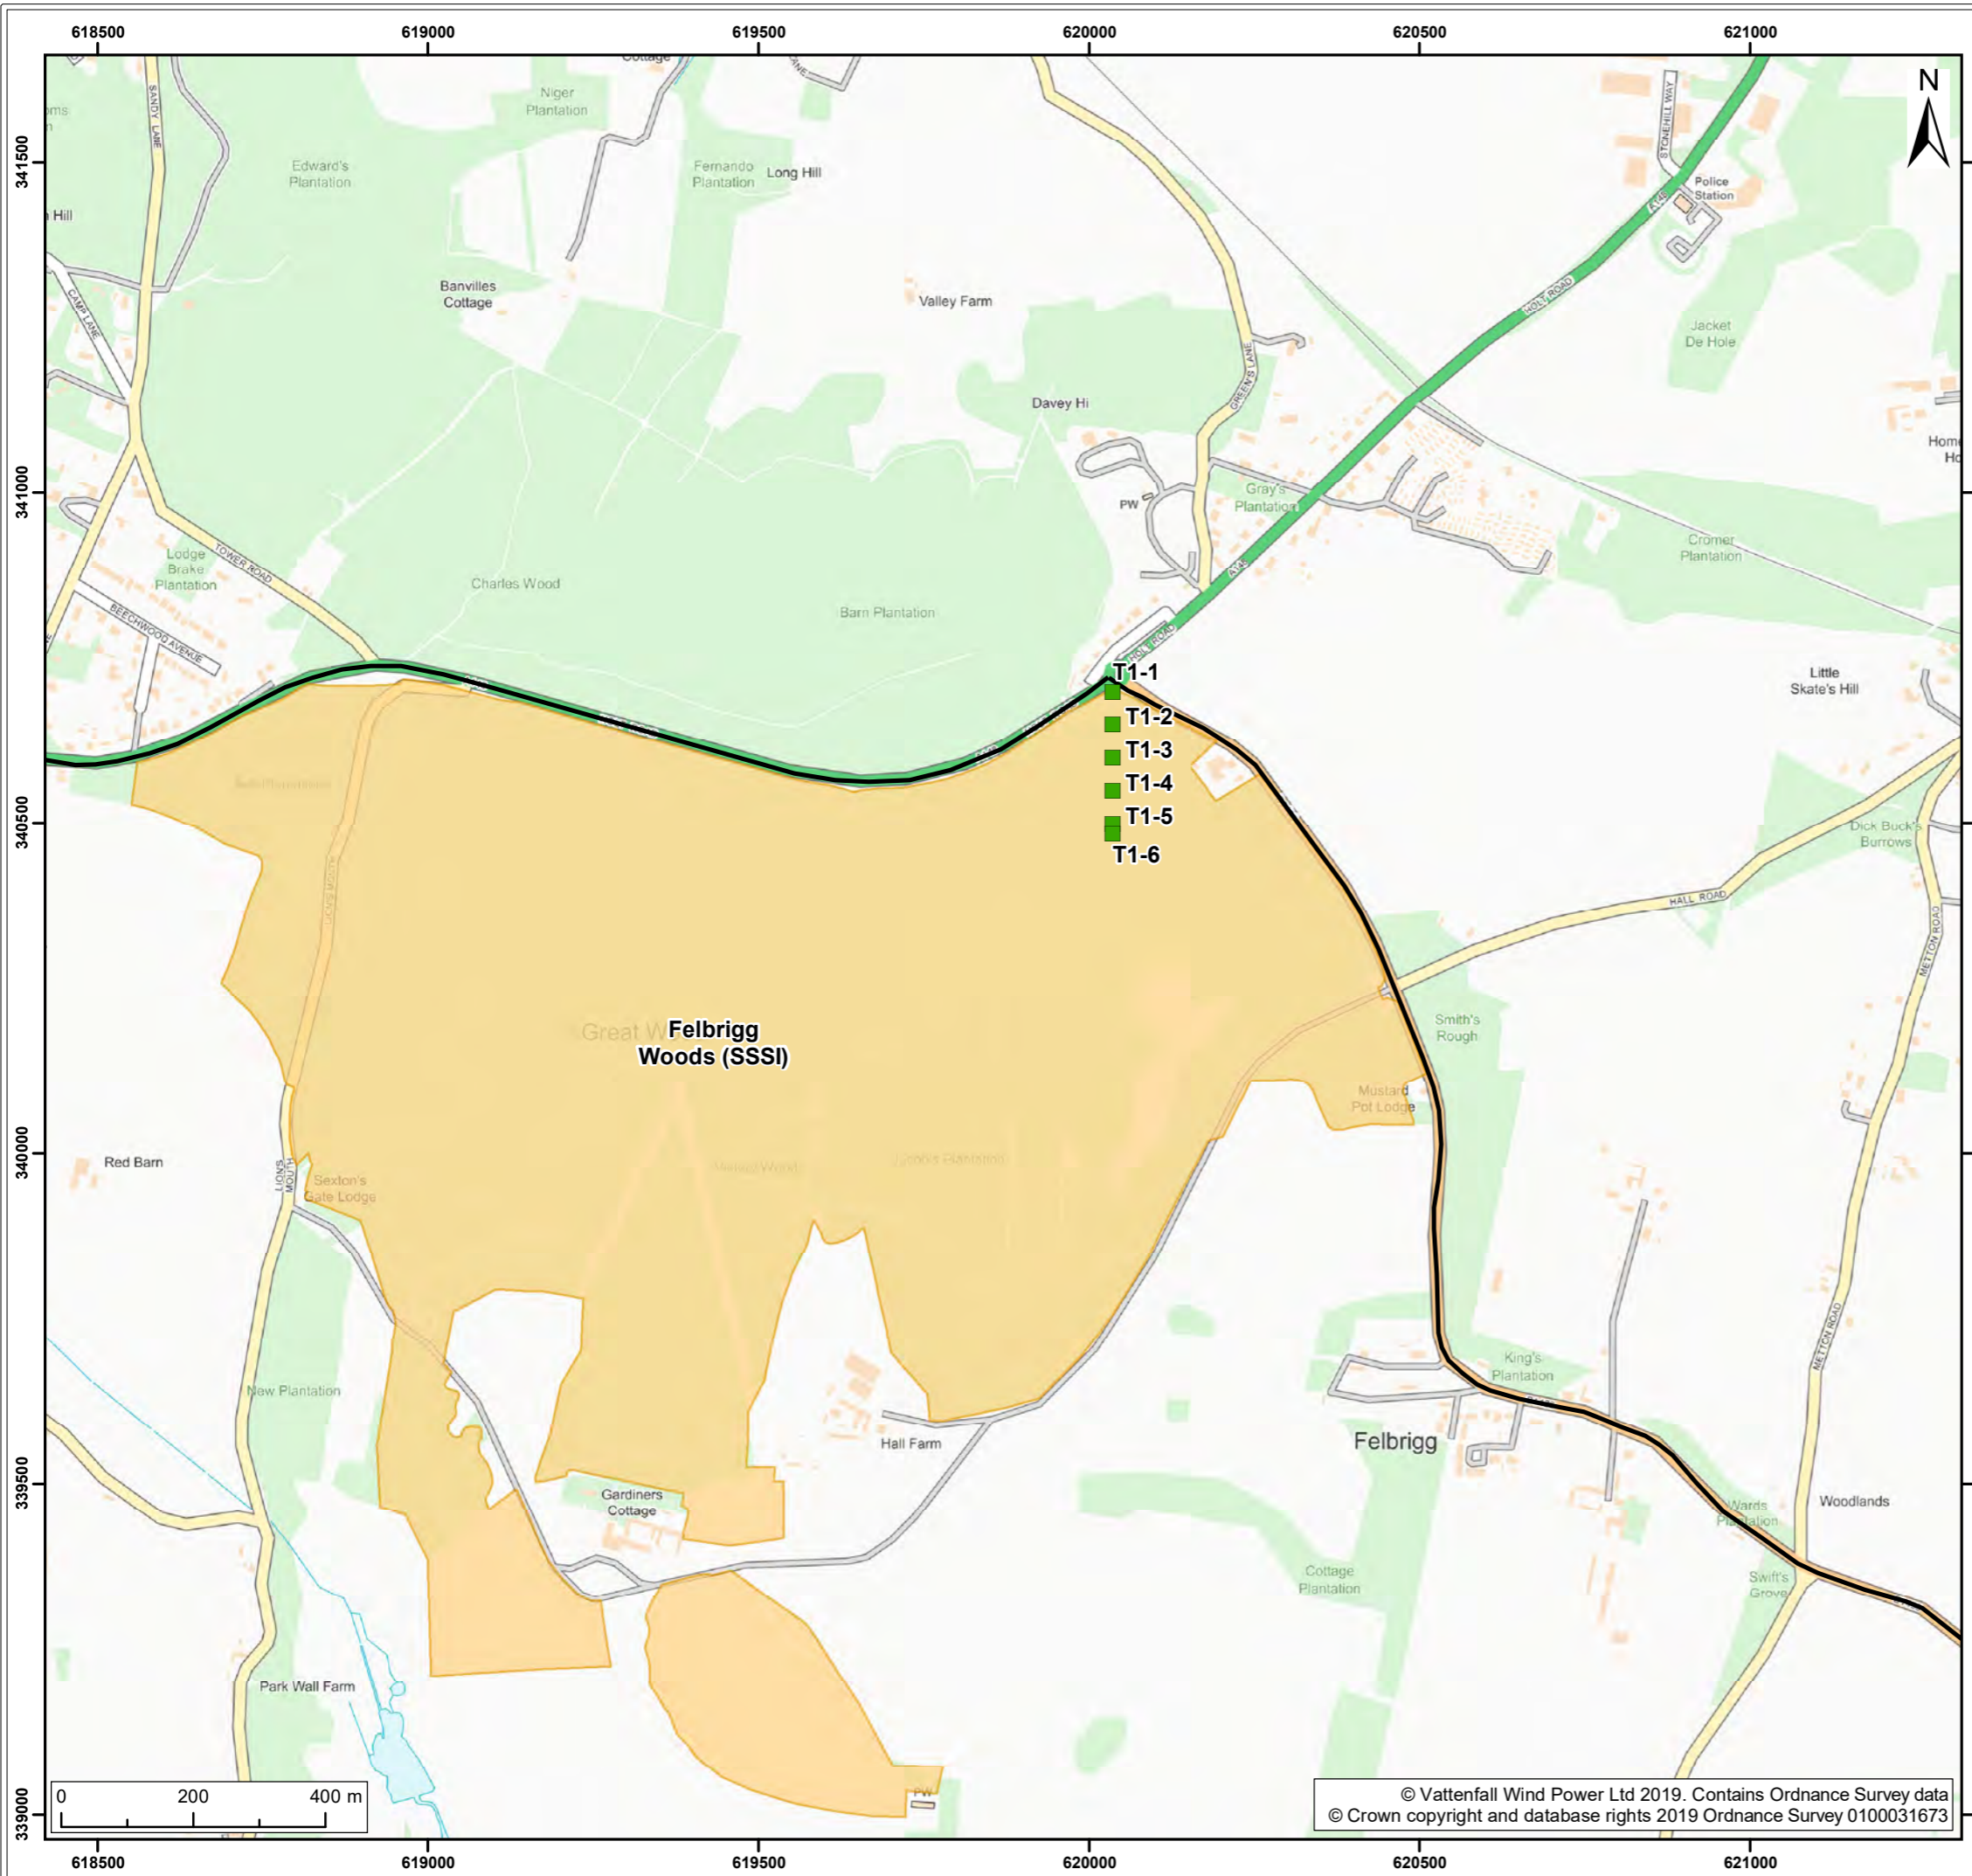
618500 619000 619500 620000 620500 621000

341500
341000
340500
340000
339500
339000

N

Cottage
Niger Plantation
Edward's Plantation
Fernando Plantation
Long Hill
SANDY LANE
Hill
Banvilles Cottage
Valley Farm
CAMP LANE
STONEHILL WAY
Police Station
A148
HOLT ROAD
Jacket De Hole
GREEN'S LANE
Davey Hi
Home Ho
PW
Gray's Plantation
Cromer Plantation
Lodge Brake Plantation
TOWER ROAD
Charles Wood
BEECHWOOD AVENUE
Barn Plantation
HOLT ROAD
Little Skate's Hill
T1-1
T1-2
T1-3
T1-4
T1-5
T1-6
Dick Buck's Burrows
HALL ROAD
METTON ROAD
Great W
Felbrigg Woods (SSSI)
Smith's Rough
Mustard Pot Lodge
Red Barn
LIONS MOUTH
Sexton's Gate Lodge
King's Plantation
New Plantation
Hall Farm
Felbrigg
METTON ROAD
Gardiners Cottage
Wards Plantation
Woodlands
Cottage Plantation
Swift's Grove
Park Wall Farm
PW

0 200 400 m

© Vattenfall Wind Power Ltd 2019. Contains Ordnance Survey data
© Crown copyright and database rights 2019 Ordnance Survey 0100031673

618500 619000 619500 620000 620500 621000